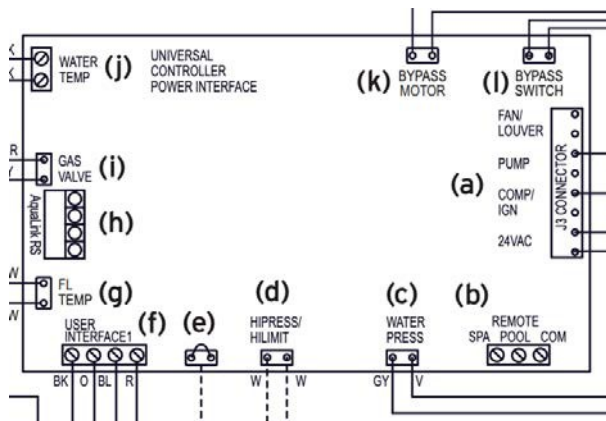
WATER TEMP (j)
UNIVERSAL CONTROLLER POWER INTERFACE
(k) BYPASS MOTOR
(l) BYPASS SWITCH
FAN/ LOUVER
PUMP
COMP/ IGN
24VAC
J3 CONNECTOR
(a)
R
GAS VALVE (i)
AquaLink RS
(h)
W
FL TEMP (g)
W
USER INTERFACE1 (f)
(e)
(d) HIPRESS/ HILIMIT
(c) WATER PRESS
(b) REMOTE
SPA POOL COM
BK O BL R
W W
GY V